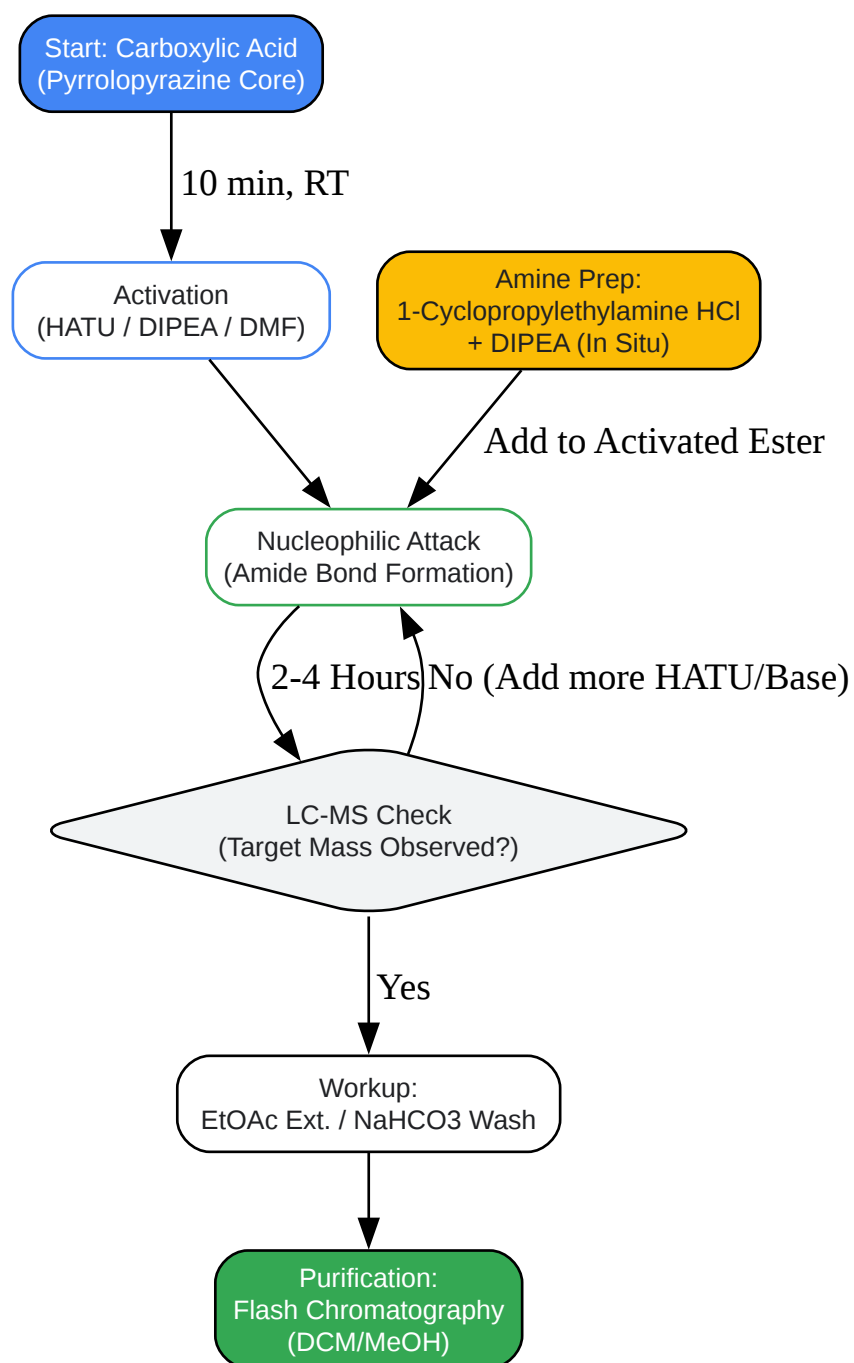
Start: Carboxylic Acid
(Pyrrolopyrazine Core)

10 min, RT

Activation
(HATU / DIPEA / DMF)

Amine Prep:
1-Cyclopropylethylamine HCl
+ DIPEA (In Situ)

Add to Activated Ester

Nucleophilic Attack
(Amide Bond Formation)

2-4 Hours

No (Add more HATU/Base)

LC-MS Check
(Target Mass Observed?)

Yes

Workup:
EtOAc Ext. / NaHCO3 Wash

Purification:
Flash Chromatography
(DCM/MeOH)